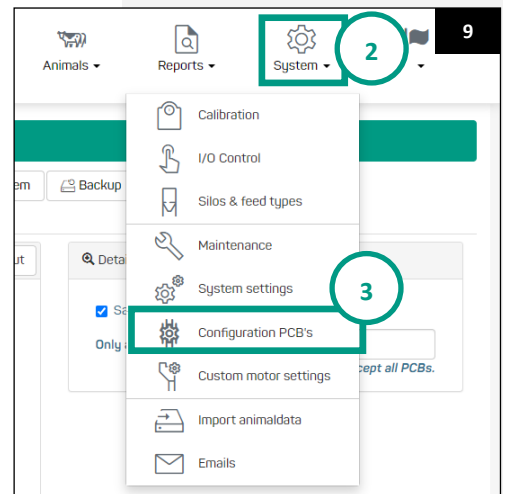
9

Animals ▾

Reports ▾

System ▾

2

Calibration

I/O Control

Silos & feed types

Maintenance

System settings

3

Configuration PCB's

Custom motor settings

Import animaldata

Emails

em

Backup

ut

Deta

Sa

Only

cept all PCBs.